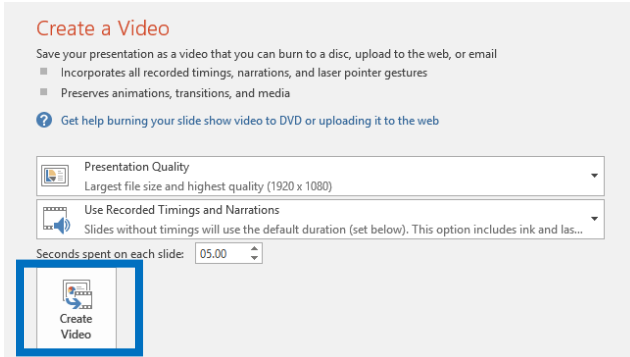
Create a Video

Save your presentation as a video that you can burn to a disc, upload to the web, or email

Incorporates all recorded timings, narrations, and laser pointer gestures

Preserves animations, transitions, and media

Get help burning your slide show video to DVD or uploading it to the web

Presentation Quality
Largest file size and highest quality (1920 x 1080)

Use Recorded Timings and Narrations
Slides without timings will use the default duration (set below). This option includes ink and las...

Seconds spent on each slide: 05.00

Create Video